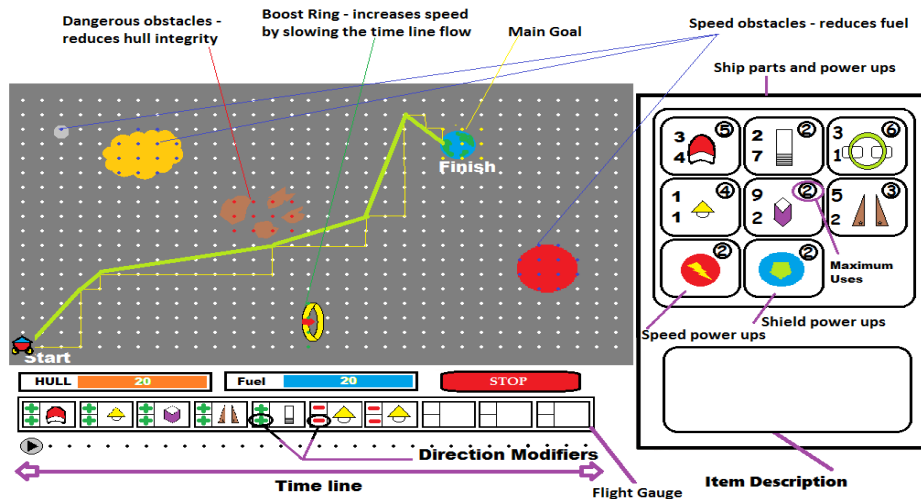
Dangerous obstacles - reduces hull integrity

Boost Ring - increases speed by slowing the time line flow

Main Goal

Speed obstacles - reduces fuel

Ship parts and power ups

Finish

Start

3 5
4

2
7

3 6
1

1 4
1

9 2
2

5 3
2

2

2

Maximum Uses

Speed power ups

Shield power ups

HULL 20

Fuel 20

STOP

Direction Modifiers

Time line

Flight Gauge

Item Description